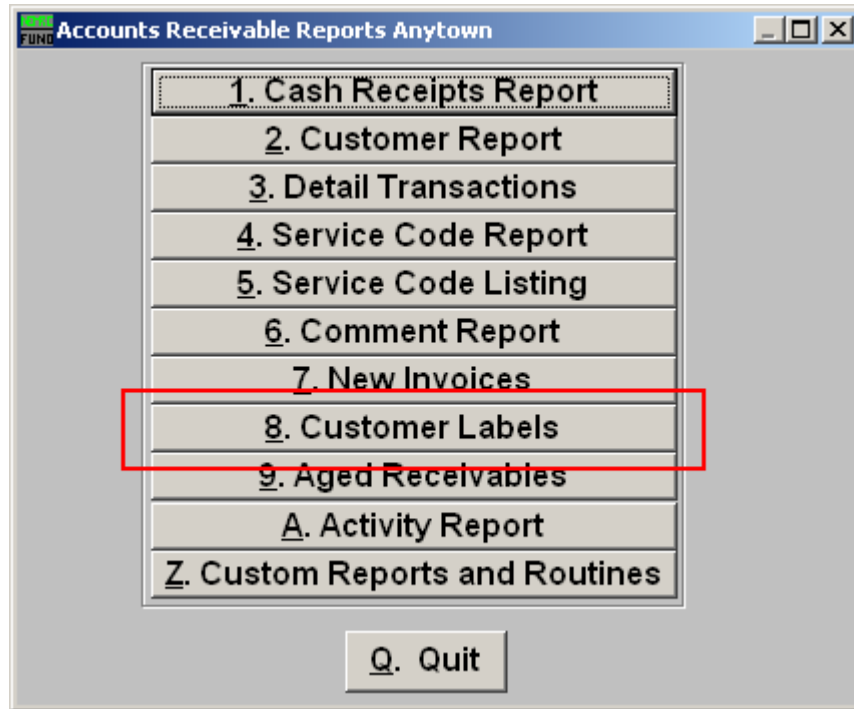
NEMRC FUND Accounts Receivable Reports Anytown

1. Cash Receipts Report
2. Customer Report
3. Detail Transactions
4. Service Code Report
5. Service Code Listing
6. Comment Report
7. New Invoices
8. Customer Labels
9. Aged Receivables
A. Activity Report
Z. Custom Reports and Routines

Q. Quit